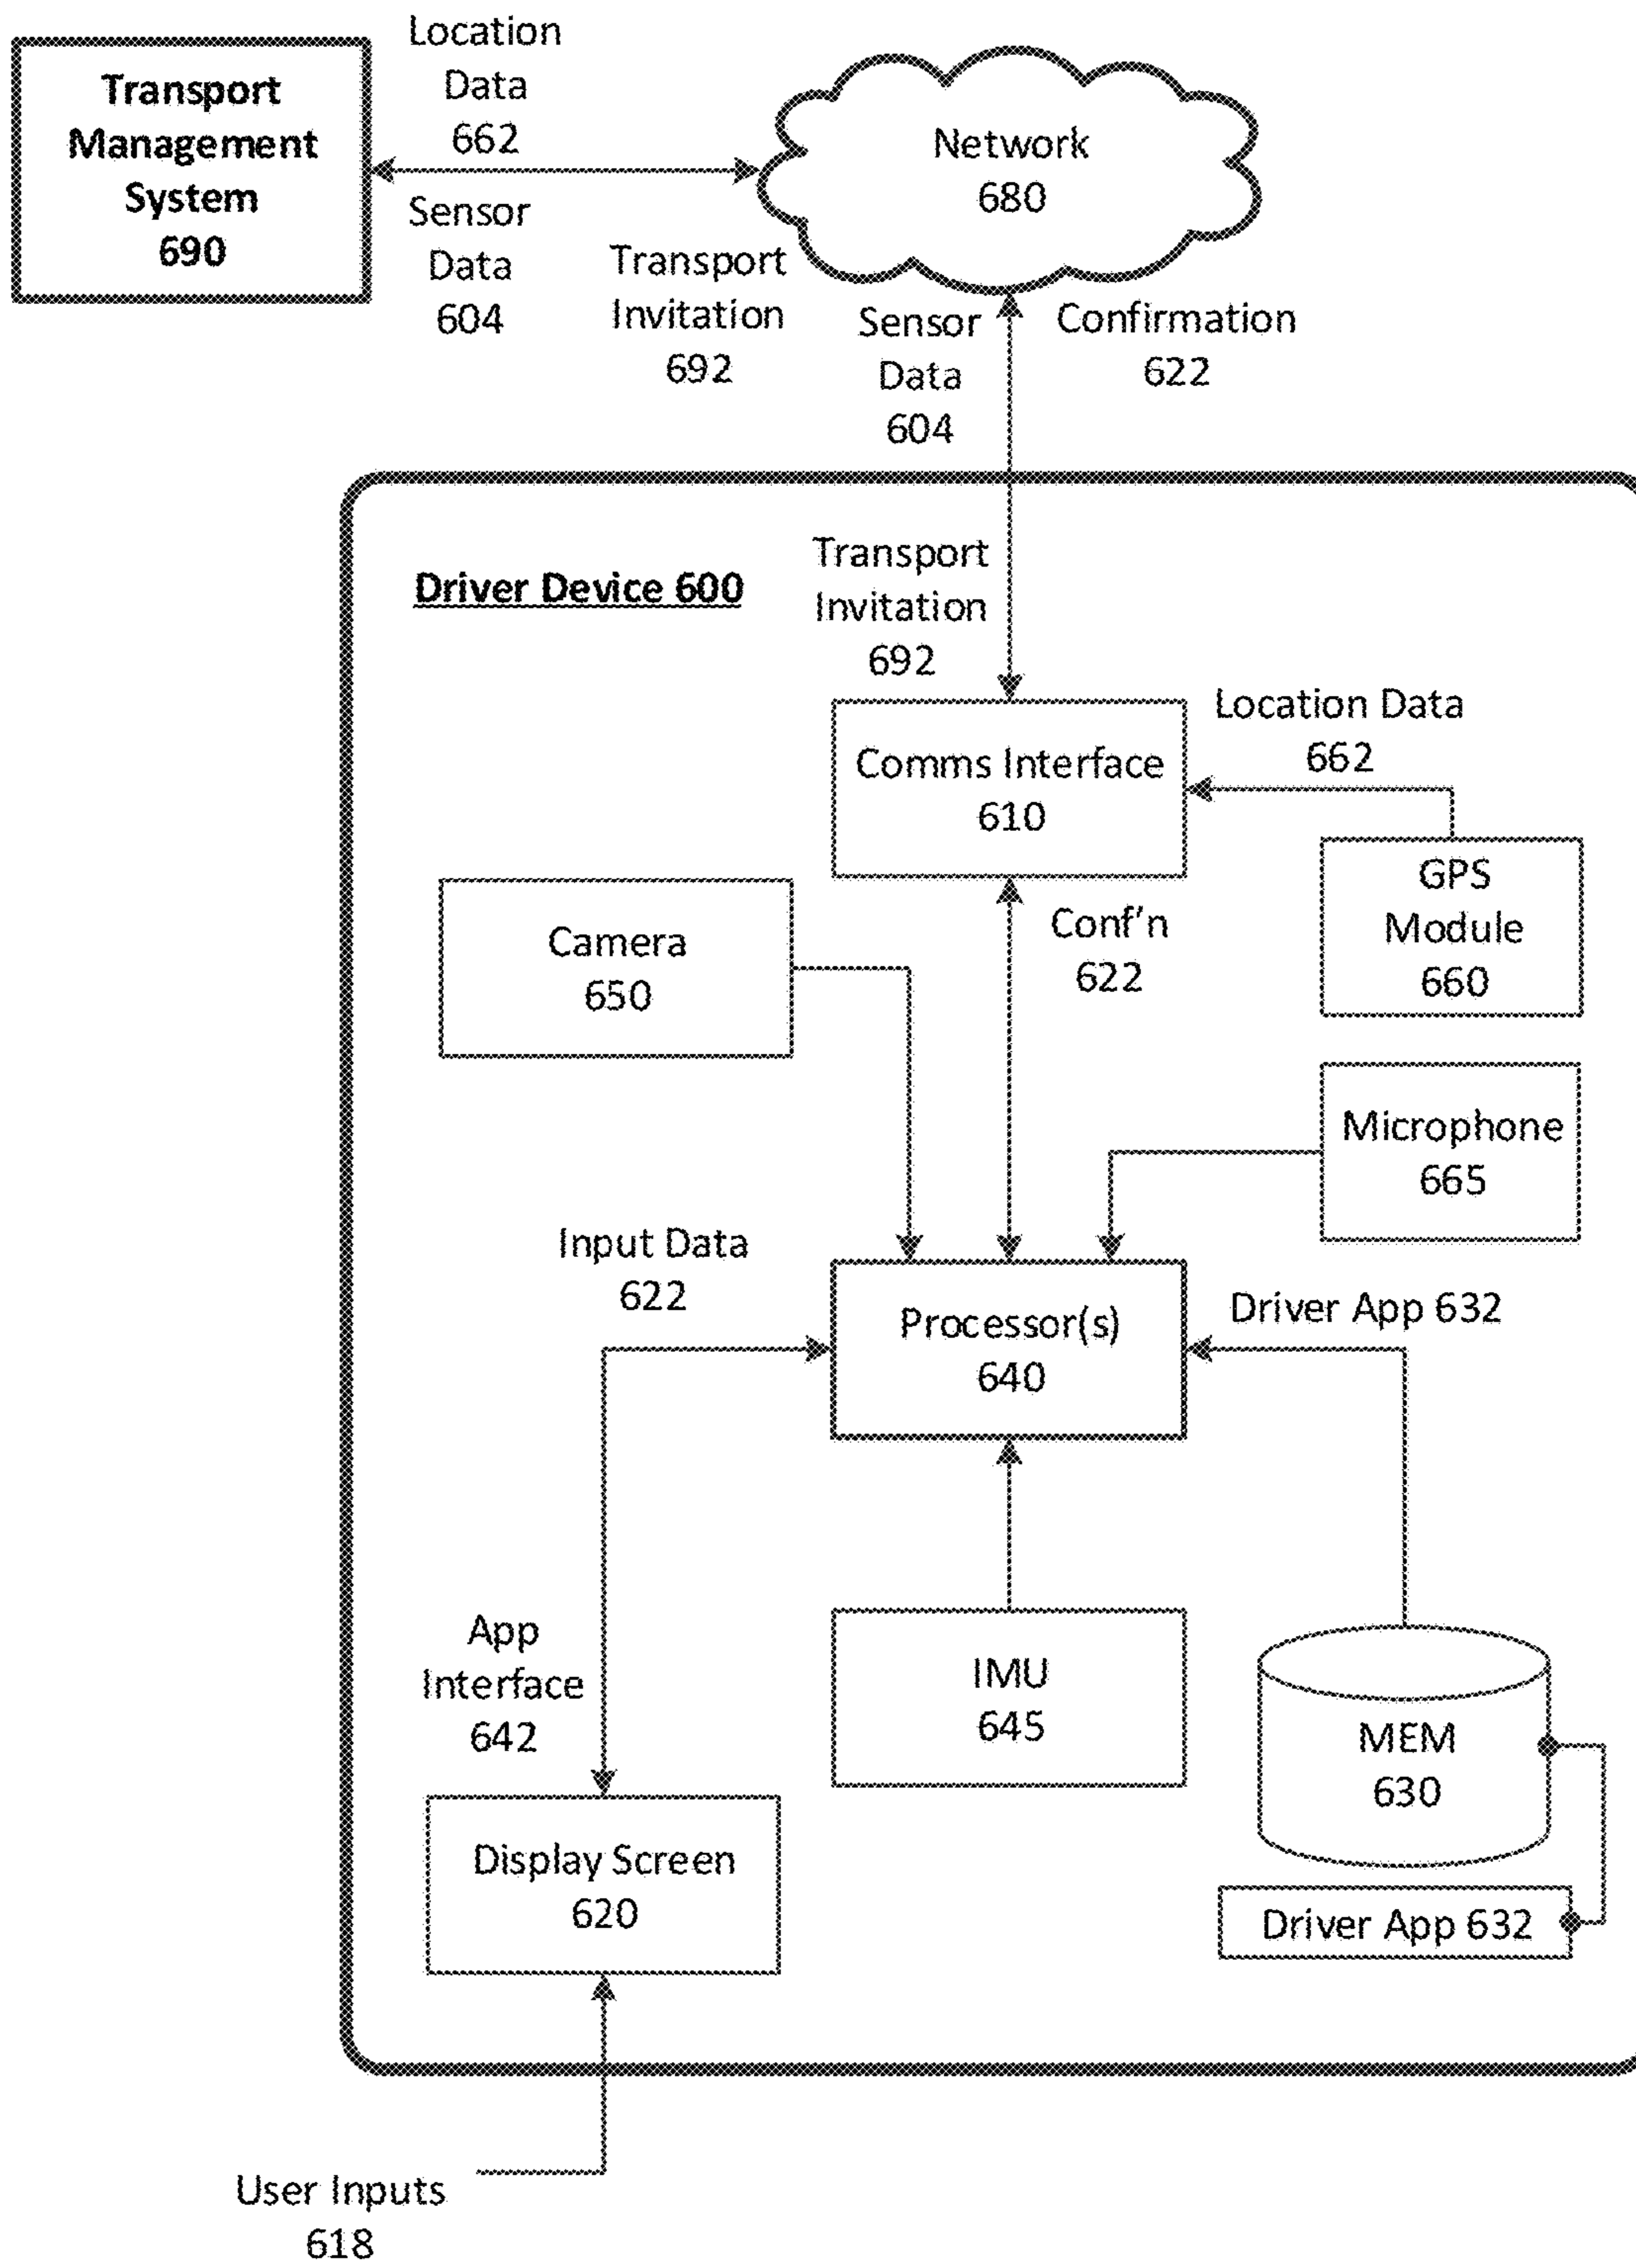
Transport Management System 690

Location Data 662

Sensor Data 604

Transport Invitation 692

Network 680

Sensor Data 604

Confirmation 622

Driver Device 600

Transport Invitation 692

Location Data 662

Comms Interface 610

GPS Module 660

Camera 650

Conf'n 622

Microphone 665

Input Data 622

Processor(s) 640

Driver App 632

App Interface 642

IMU 645

MEM 630

Display Screen 620

Driver App 632

User Inputs 618